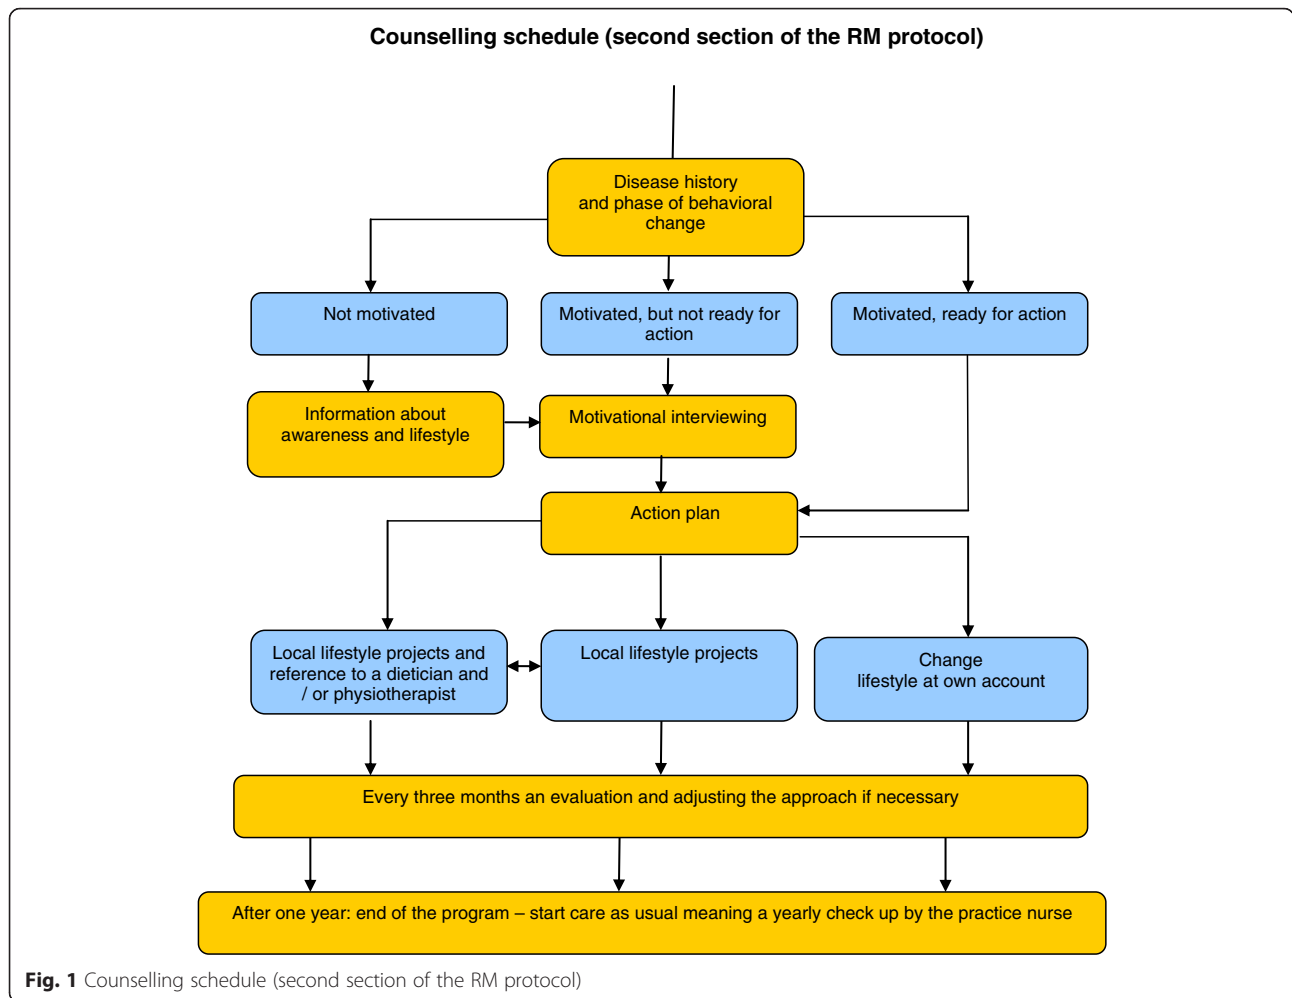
Counselling schedule (second section of the RM protocol)

Disease history and phase of behavioral change

Not motivated

Motivated, but not ready for action

Motivated, ready for action

Information about awareness and lifestyle

Motivational interviewing

Action plan

Local lifestyle projects and reference to a dietician and / or physiotherapist

Local lifestyle projects

Change lifestyle at own account

Every three months an evaluation and adjusting the approach if necessary

After one year: end of the program – start care as usual meaning a yearly check up by the practice nurse

Fig. 1 Counselling schedule (second section of the RM protocol)